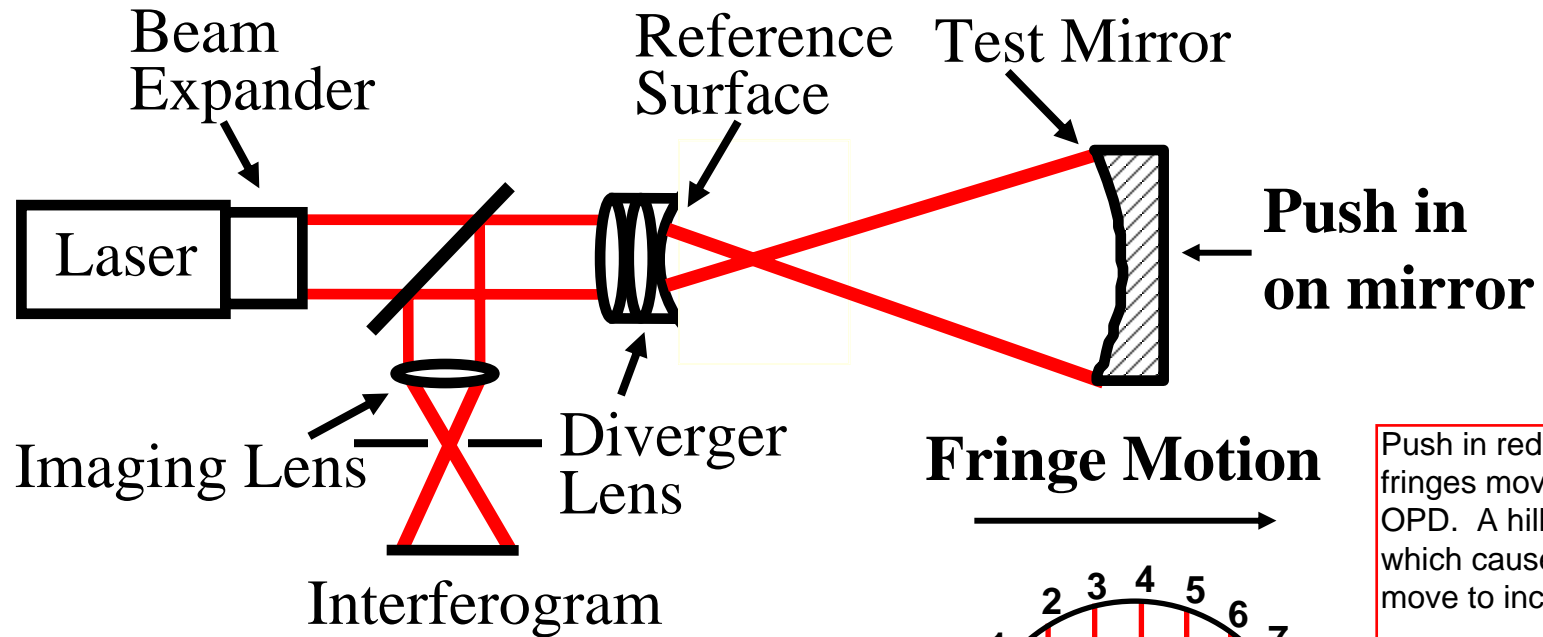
Beam Expander

Reference Surface

Test Mirror

Laser

Push in on mirror

Imaging Lens

Diverger Lens

Interferogram

Fringe Motion

Push in red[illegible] fringes mov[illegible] OPD. A hill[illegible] which caus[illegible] move to inc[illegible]

2 3 4 5 6 7